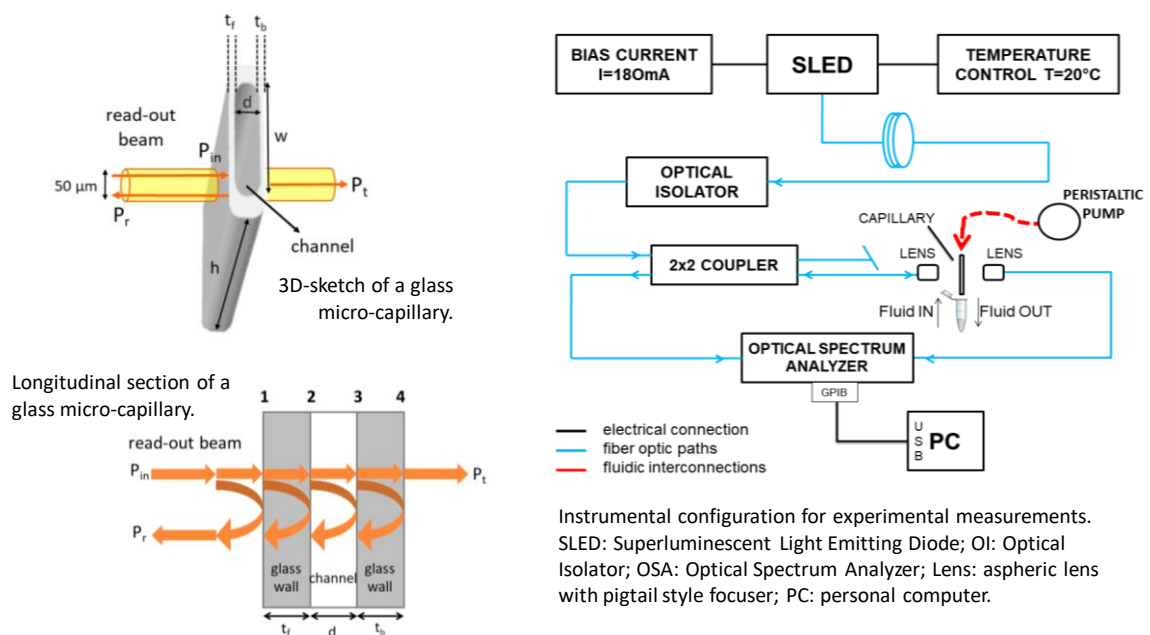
$t_f$ $t_b$

d

w

read-out beam

$P_{in}$

50 µm

$P_t$

$P_r$

channel

h

3D-sketch of a glass micro-capillary.

Longitudinal section of a glass micro-capillary.

1 2 3 4

read-out beam

$P_{in}$

$P_t$

$P_r$

glass wall

channel

glass wall

$t_f$ d $t_b$

BIAS CURRENT I=18OmA

SLED

TEMPERATURE CONTROL T=20°C

OPTICAL ISOLATOR

PERISTALTIC PUMP

CAPILLARY

LENS

LENS

2x2 COUPLER

Fluid IN

Fluid OUT

OPTICAL SPECTRUM ANALYZER

GPIB

U S B

PC

electrical connection
fiber optic paths
fluidic interconnections

Instrumental configuration for experimental measurements. SLED: Superluminescent Light Emitting Diode; OI: Optical Isolator; OSA: Optical Spectrum Analyzer; Lens: aspheric lens with pigtail style focuser; PC: personal computer.